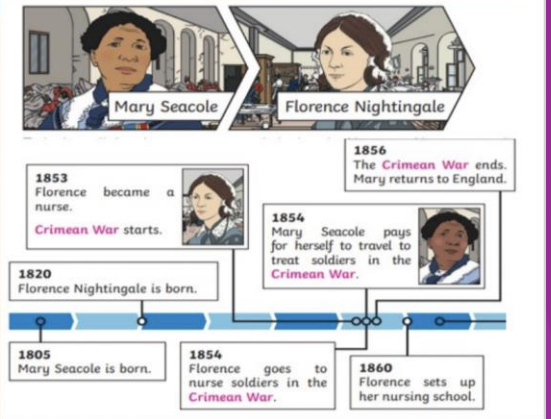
Mary Seacole

Florence Nightingale

1856
The Crimean War ends. Mary returns to England.

1853
Florence became a nurse.
Crimean War starts.

1854
Mary Seacole pays for herself to travel to treat soldiers in the Crimean War.

1820
Florence Nightingale is born.

1805
Mary Seacole is born.

1854
Florence goes to nurse soldiers in the Crimean War.

1860
Florence sets up her nursing school.